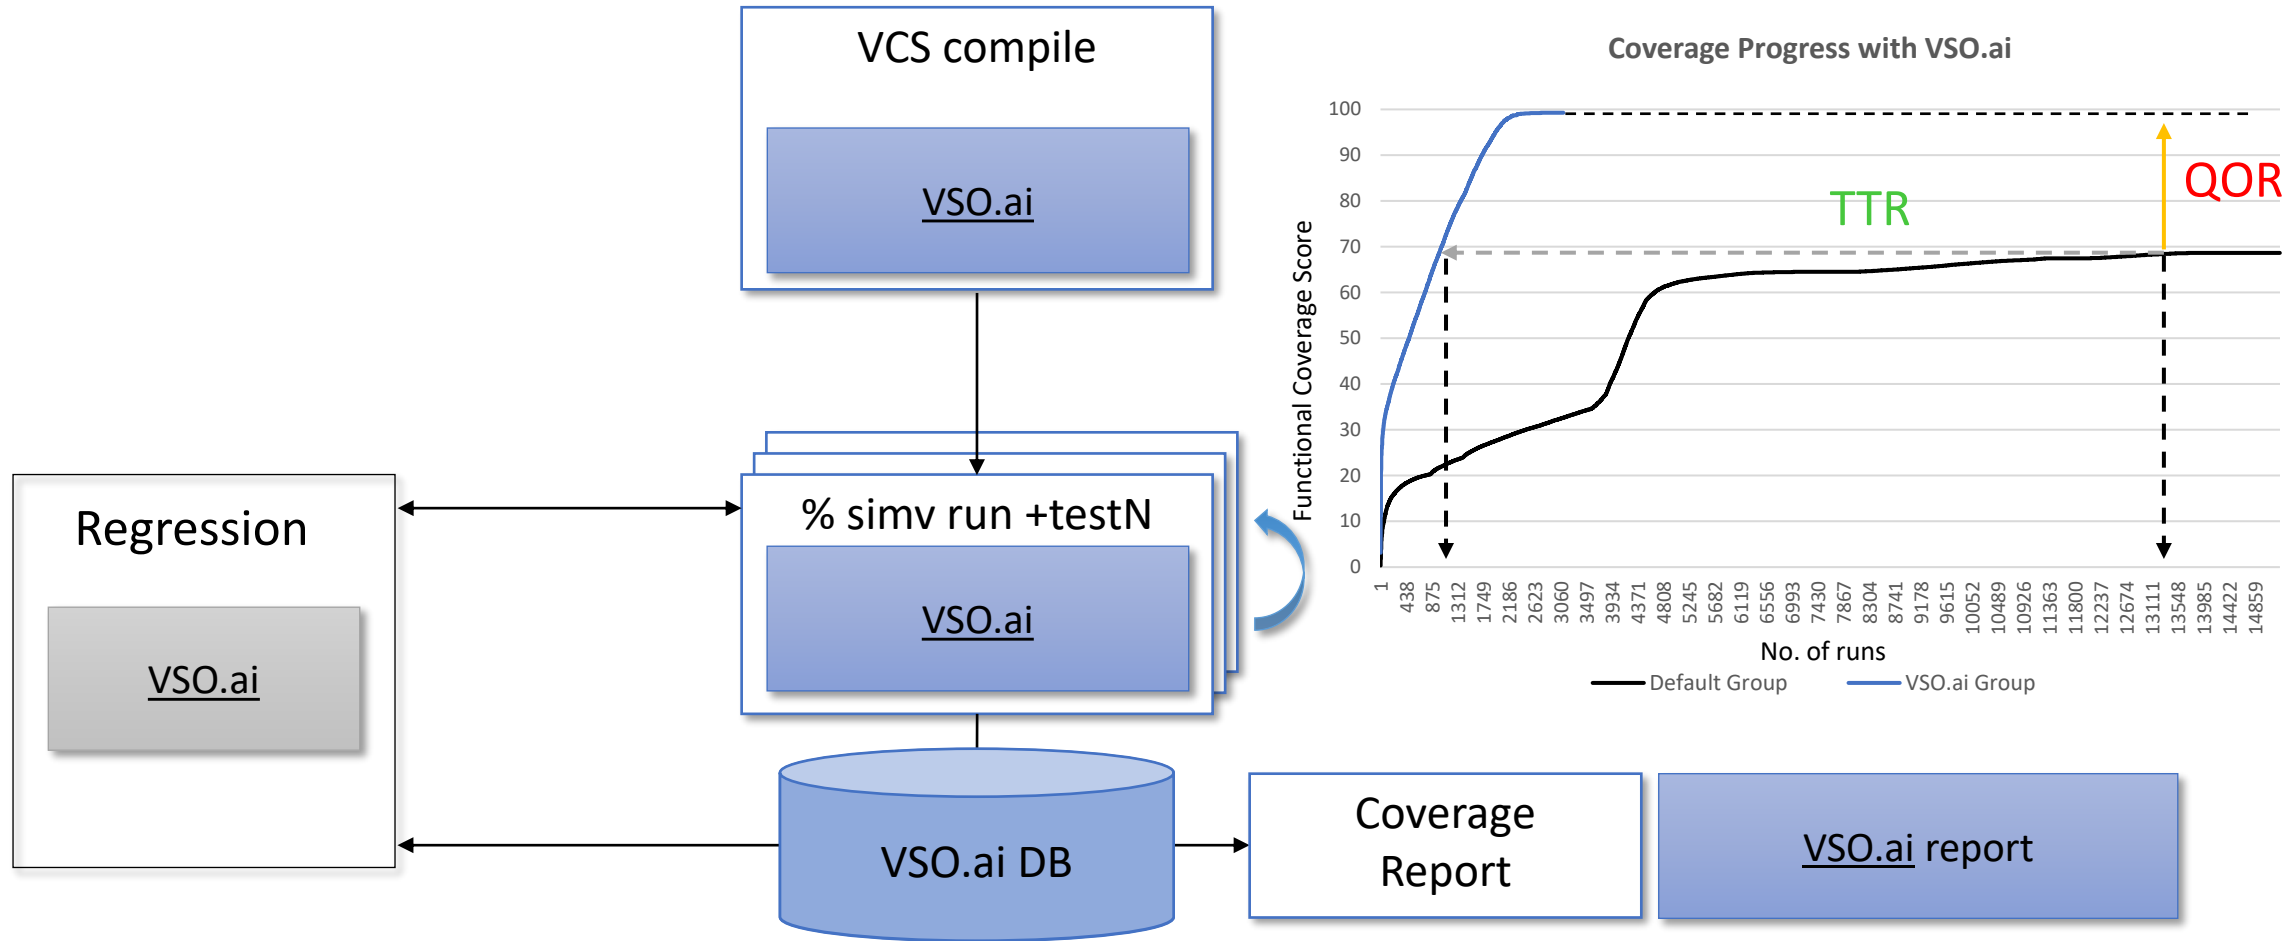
VCS compile

VSO.ai

Regression

VSO.ai

% simv run +testN

VSO.ai

VSO.ai DB

Coverage Report

VSO.ai report

Coverage Progress with VSO.ai

Functional Coverage Score

100
90
80
70
60
50
40
30
20
10
0

TTR

QOR

1 438 875 1312 1749 2186 2623 3060 3497 3934 4371 4808 5245 5682 6119 6556 6993 7430 7867 8304 8741 9178 9615 10052 10489 10926 11363 11800 12237 12674 13111 13548 13985 14422 14859

No. of runs

Default Group
VSO.ai Group